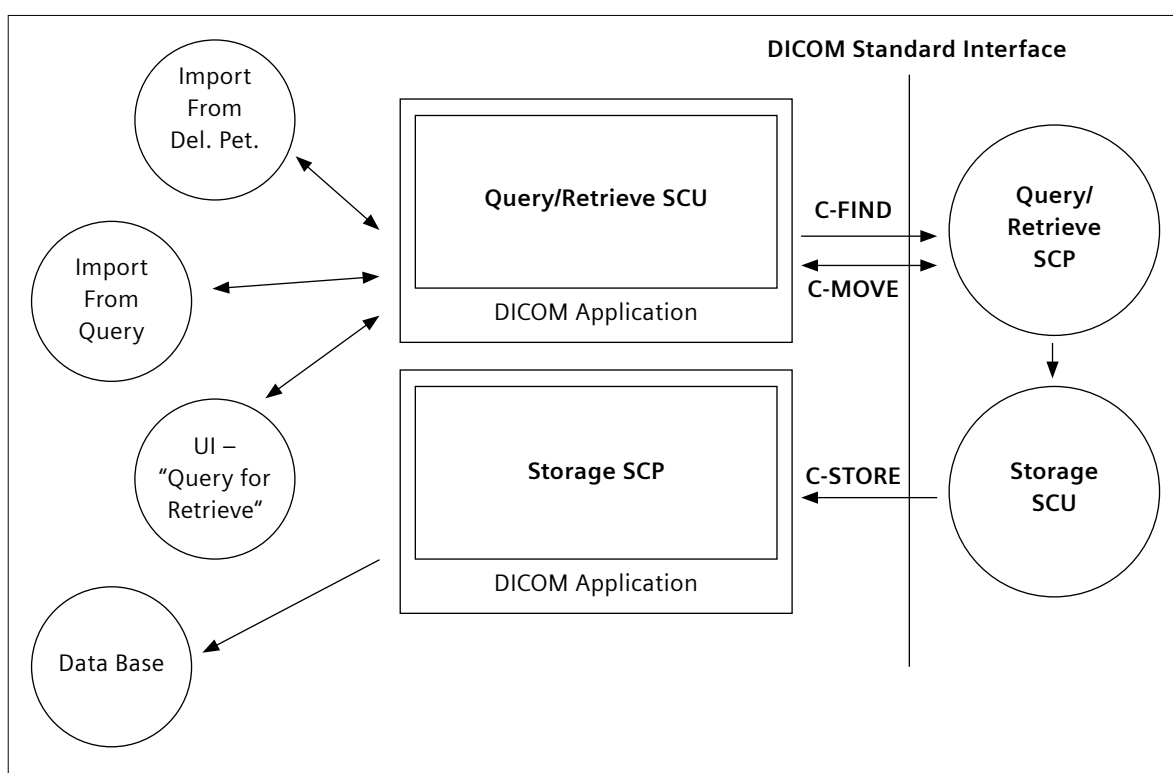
DICOM Standard Interface

Import From Del. Pet.

Import From Query

UI – "Query for Retrieve"

Data Base

Query/Retrieve SCU

DICOM Application

Storage SCP

DICOM Application

C-FIND

C-MOVE

C-STORE

Query/ Retrieve SCP

Storage SCU